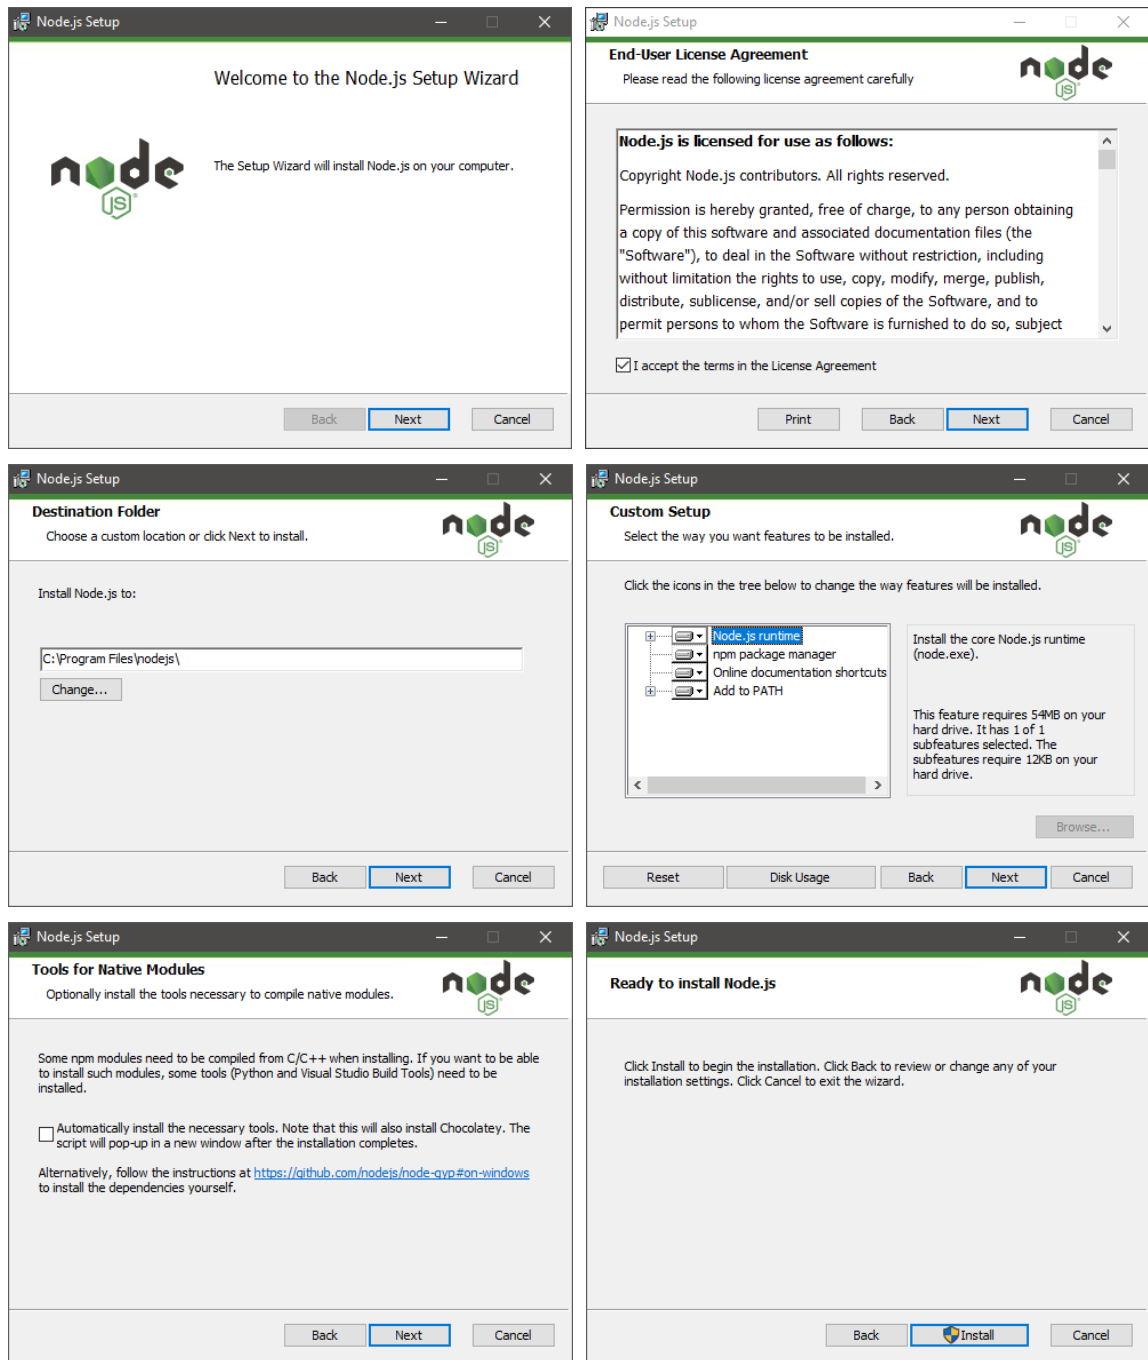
Node.js Setup

Welcome to the Node.js Setup Wizard

node JS

The Setup Wizard will install Node.js on your computer.

Back Next Cancel

Node.js Setup

End-User License Agreement

Please read the following license agreement carefully

node JS

Node.js is licensed for use as follows:

Copyright Node.js contributors. All rights reserved.

Permission is hereby granted, free of charge, to any person obtaining a copy of this software and associated documentation files (the "Software"), to deal in the Software without restriction, including without limitation the rights to use, copy, modify, merge, publish, distribute, sublicense, and/or sell copies of the Software, and to permit persons to whom the Software is furnished to do so, subject

I accept the terms in the License Agreement

Print Back Next Cancel

Node.js Setup

Destination Folder

Choose a custom location or click Next to install.

node JS

Install Node.js to:

C:\Program Files\nodejs\

Change...

Back Next Cancel

Node.js Setup

Custom Setup

Select the way you want features to be installed.

node JS

Click the icons in the tree below to change the way features will be installed.

Node.js runtime
npm package manager
Online documentation shortcuts
Add to PATH

Install the core Node.js runtime (node.exe).

This feature requires 54MB on your hard drive. It has 1 of 1 subfeatures selected. The subfeatures require 12KB on your hard drive.

Browse...

Reset Disk Usage Back Next Cancel

Node.js Setup

Tools for Native Modules

Optionally install the tools necessary to compile native modules.

node JS

Some npm modules need to be compiled from C/C++ when installing. If you want to be able to install such modules, some tools (Python and Visual Studio Build Tools) need to be installed.

Automatically install the necessary tools. Note that this will also install Chocolatey. The script will pop-up in a new window after the installation completes.

Alternatively, follow the instructions at https://github.com/nodejs/node-gyp#on-windows to install the dependencies yourself.

Back Next Cancel

Node.js Setup

Ready to install Node.js

node JS

Click Install to begin the installation. Click Back to review or change any of your installation settings. Click Cancel to exit the wizard.

Back Install Cancel